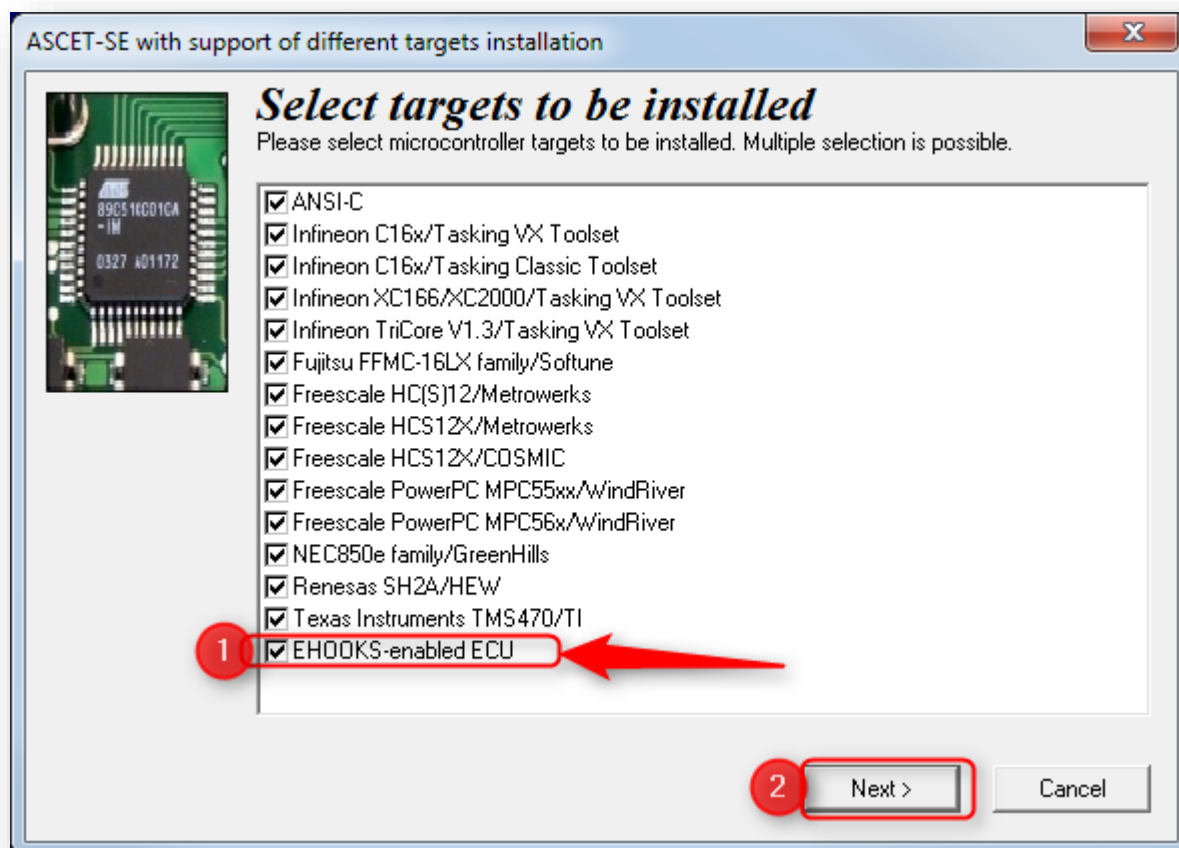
ASCET-SE with support of different targets installation

Select targets to be installed
Please select microcontroller targets to be installed. Multiple selection is possible.

89C51CC01CA
-IM
0327 A01172

☑ ANSI-C
☑ Infineon C16x/Tasking VX Toolset
☑ Infineon C16x/Tasking Classic Toolset
☑ Infineon XC166/XC2000/Tasking VX Toolset
☑ Infineon TriCore V1.3/Tasking VX Toolset
☑ Fujitsu FFMC-16LX family/Softune
☑ Freescale HC(S)12/Metrowerks
☑ Freescale HCS12X/Metrowerks
☑ Freescale HCS12X/COSMIC
☑ Freescale PowerPC MPC55xx/WindRiver
☑ Freescale PowerPC MPC56x/WindRiver
☑ NEC850e family/GreenHills
☑ Renesas SH2A/HEW
☑ Texas Instruments TMS470/TI
1 ☑ EHOOKS-enabled ECU

2 Next >
Cancel